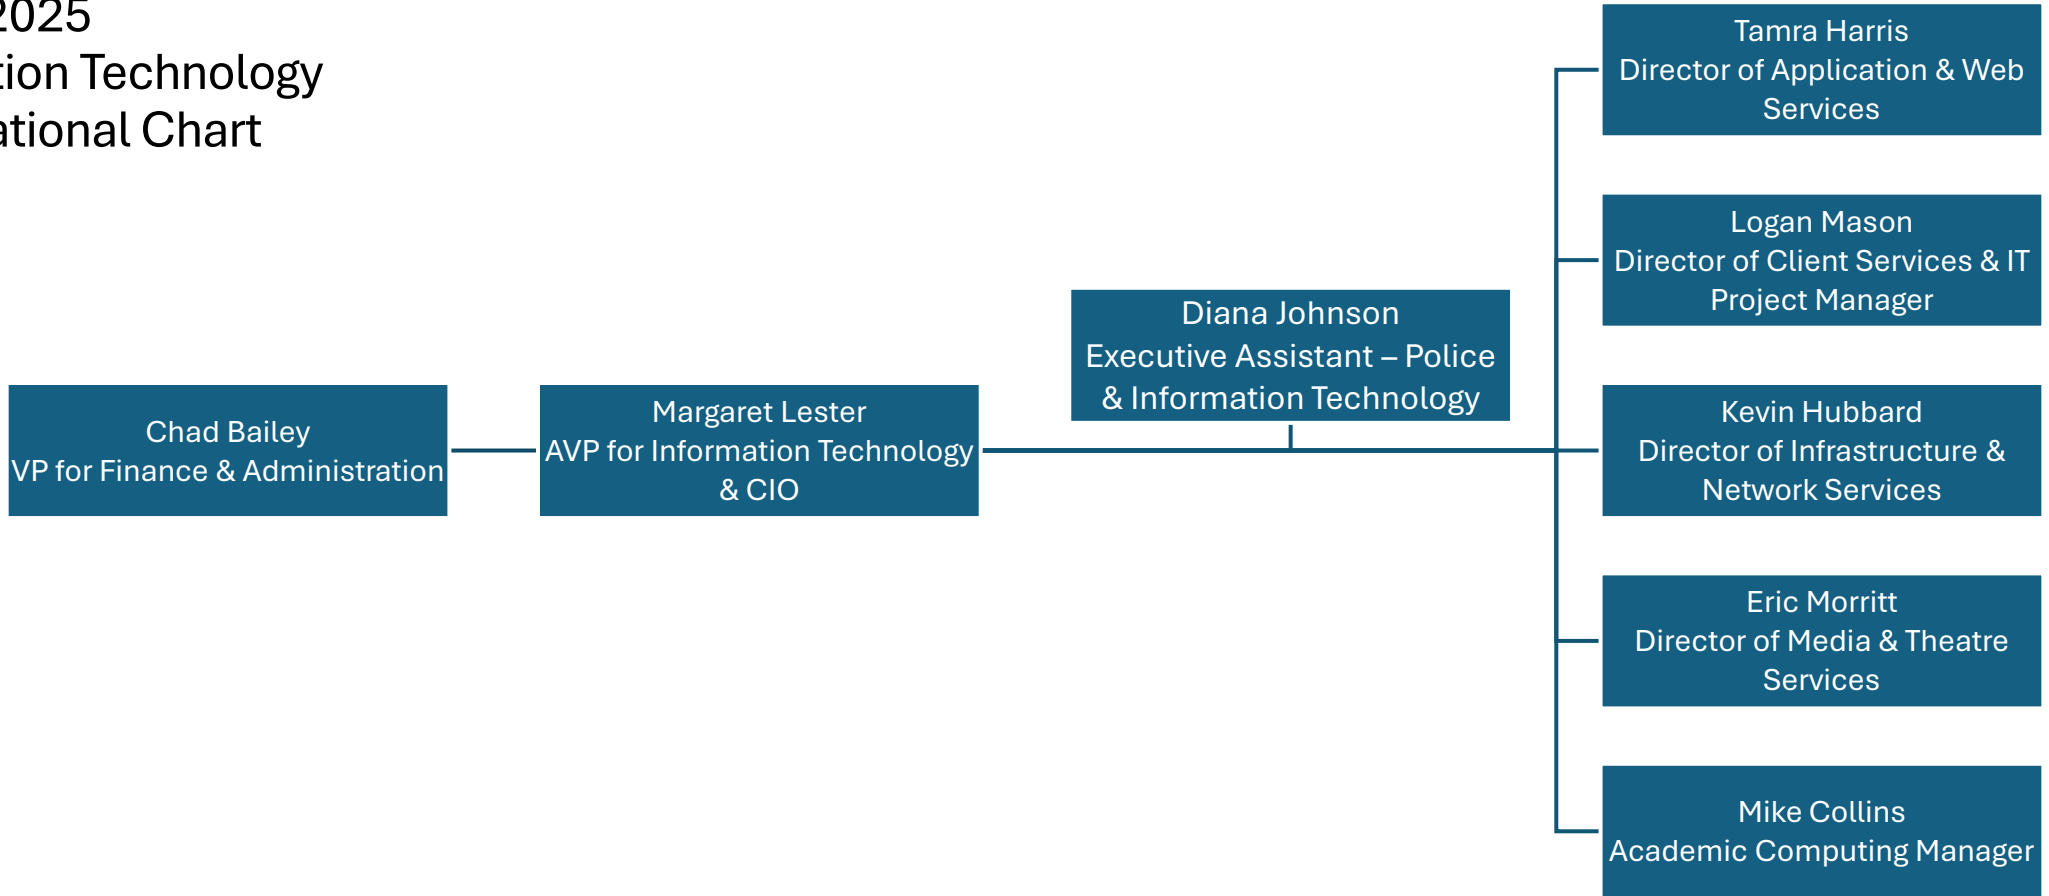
2025
tion Technology
ational Chart

Chad Bailey
VP for Finance & Administration

Margaret Lester
AVP for Information Technology & CIO

Diana Johnson
Executive Assistant – Police & Information Technology

Tamra Harris
Director of Application & Web Services

Logan Mason
Director of Client Services & IT Project Manager

Kevin Hubbard
Director of Infrastructure & Network Services

Eric Morritt
Director of Media & Theatre Services

Mike Collins
Academic Computing Manager